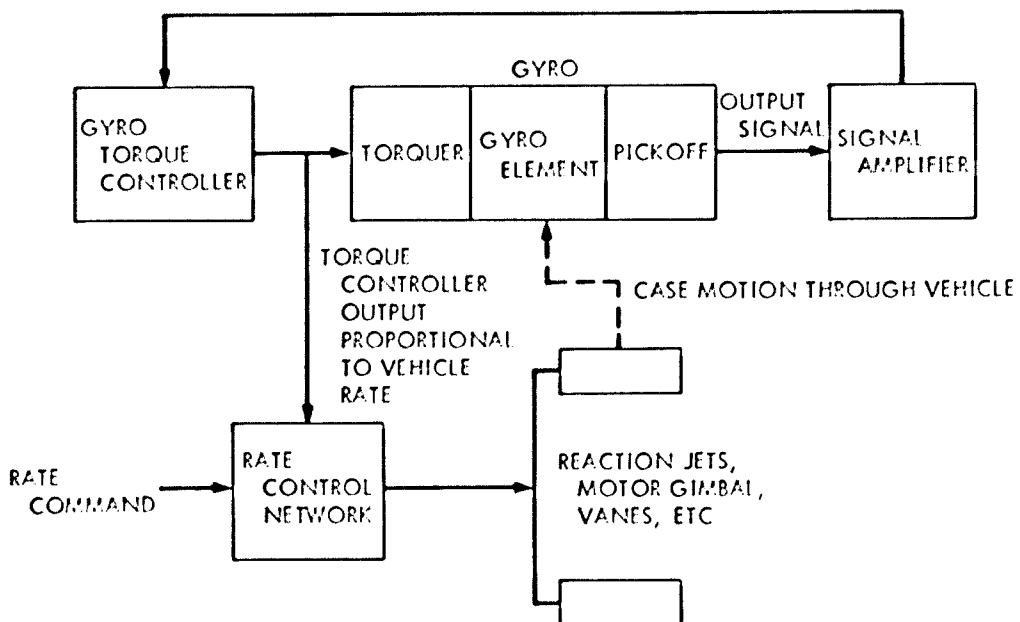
GYRO

GYRO TORQUE CONTROLLER

TORQUER

GYRO ELEMENT

PICKOFF

OUTPUT SIGNAL

SIGNAL AMPLIFIER

TORQUE CONTROLLER OUTPUT PROPORTIONAL TO VEHICLE RATE

CASE MOTION THROUGH VEHICLE

RATE COMMAND

RATE CONTROL NETWORK

REACTION JETS, MOTOR GIMBAL, VANES, ETC